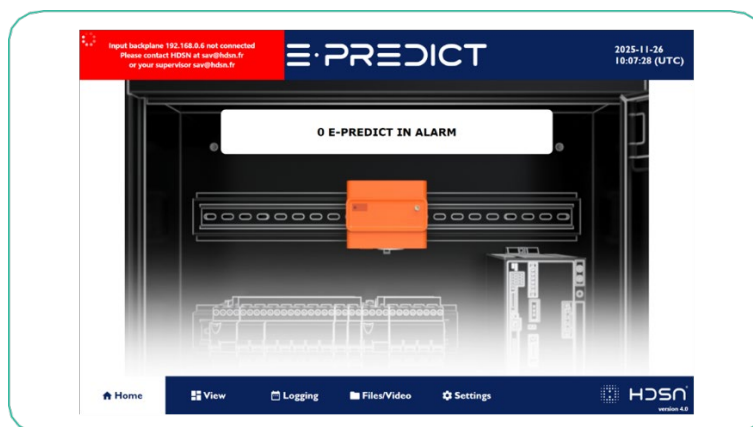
Input backplane 192.168.0.6 not connected
Please contact HDSN at sav@hdsn.fr
or your supervisor sav@hdsn.fr

E·PREDICT

2025-11-26
10:07:28 (UTC)

0 E-PREDICT IN ALARM

Home

View

Logging

Files/Video

Settings

HDSN
version 4.0